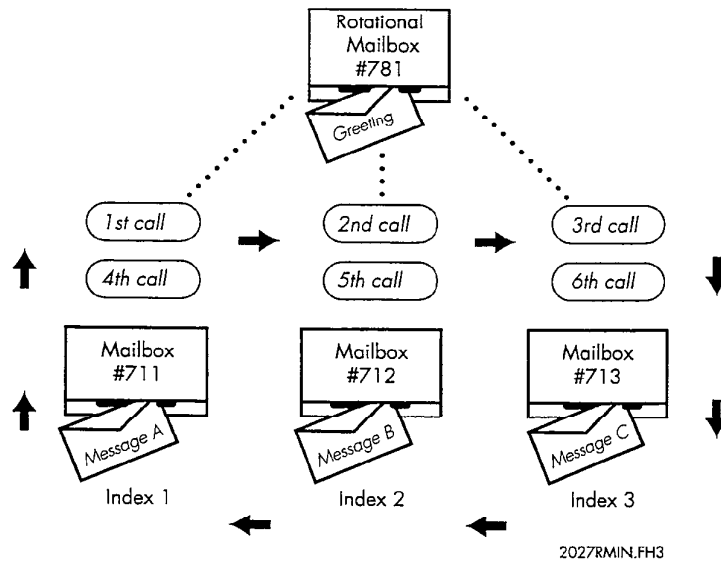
Rotational Mailbox #781

Greeting

1st call

2nd call

3rd call

4th call

5th call

6th call

Mailbox #711

Mailbox #712

Mailbox #713

Message A

Message B

Message C

Index 1

Index 2

Index 3

2027RMIN.FH3